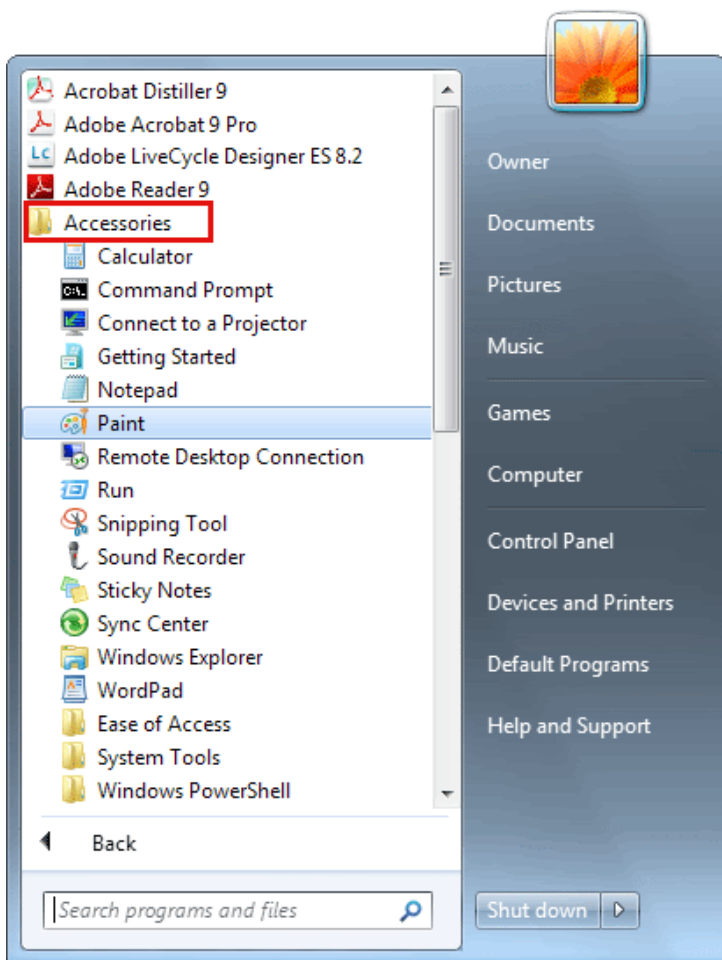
Acrobat Distiller 9
Adobe Acrobat 9 Pro
Adobe LiveCycle Designer ES 8.2
Adobe Reader 9
Accessories
Calculator
Command Prompt
Connect to a Projector
Getting Started
Notepad
Paint
Remote Desktop Connection
Run
Snipping Tool
Sound Recorder
Sticky Notes
Sync Center
Windows Explorer
WordPad
Ease of Access
System Tools
Windows PowerShell

Back

Search programs and files

Owner
Documents
Pictures
Music
Games
Computer
Control Panel
Devices and Printers
Default Programs
Help and Support

Shut down